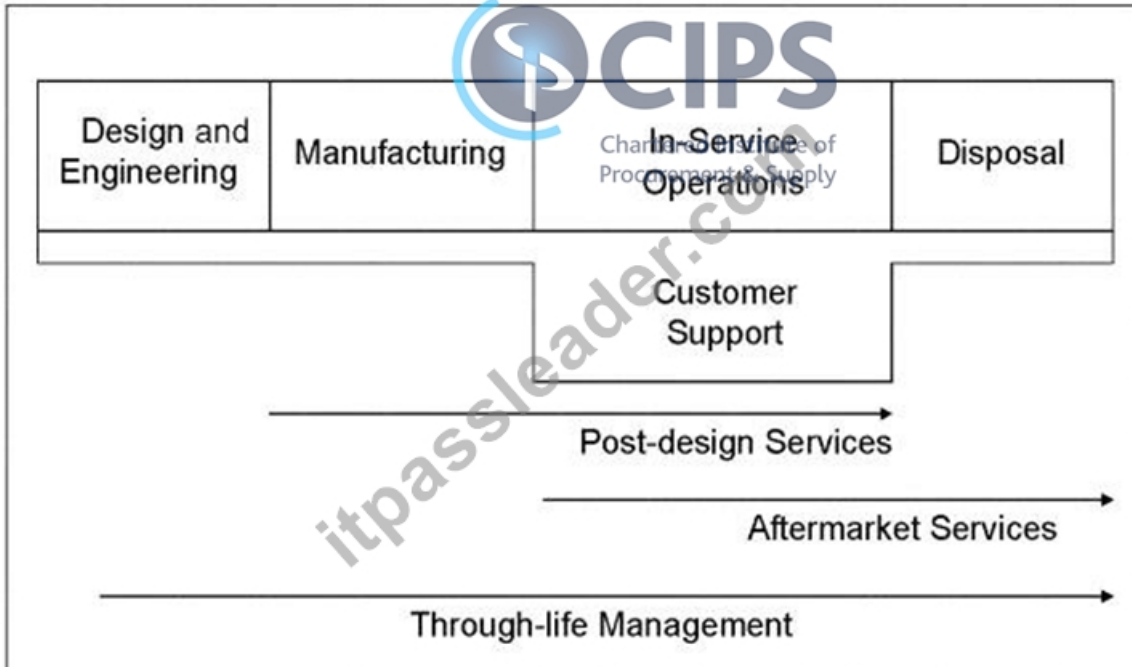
CIPS
Chartered Institute of Procurement & Supply

| Design and Engineering | Manufacturing | In-Service Operations | Disposal |
|---|---|---|---|

Customer Support

Post-design Services

Aftermarket Services

Through-life Management

itpassleader.com